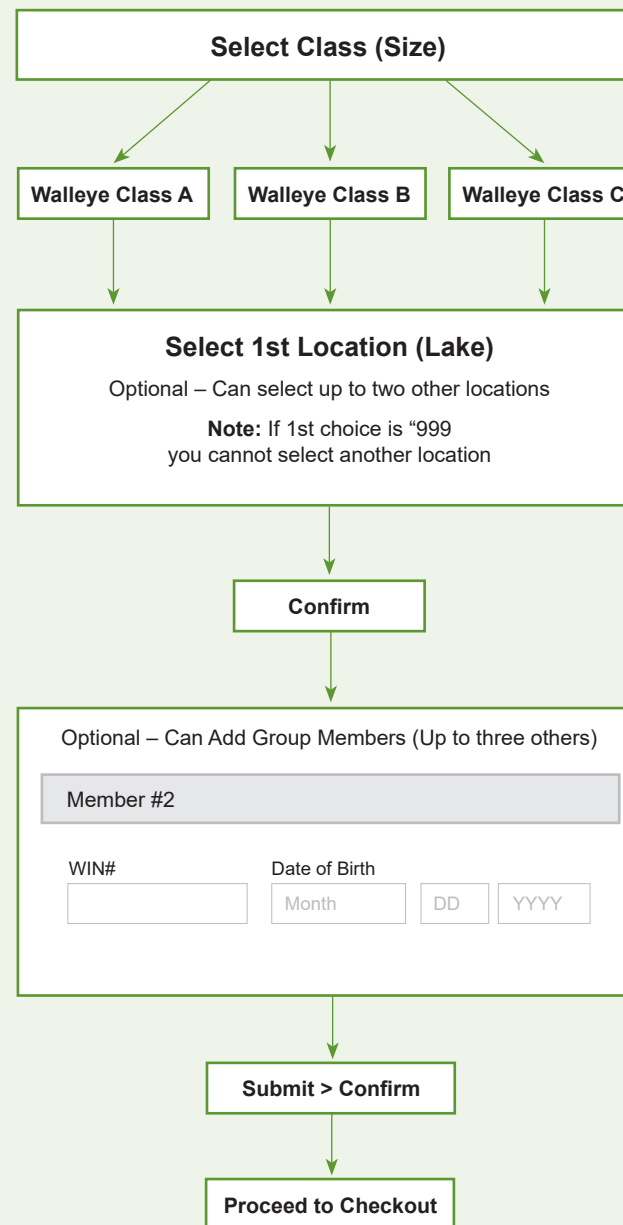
Select Class (Size)

Walleye Class A

Walleye Class B

Walleye Class C

Select 1st Location (Lake)

Optional – Can select up to two other locations

**Note:** If 1st choice is "999 you cannot select another location

Confirm

Optional – Can Add Group Members (Up to three others)

Member #2

WIN#

Date of Birth

Month

DD

YYYY

Submit > Confirm

Proceed to Checkout